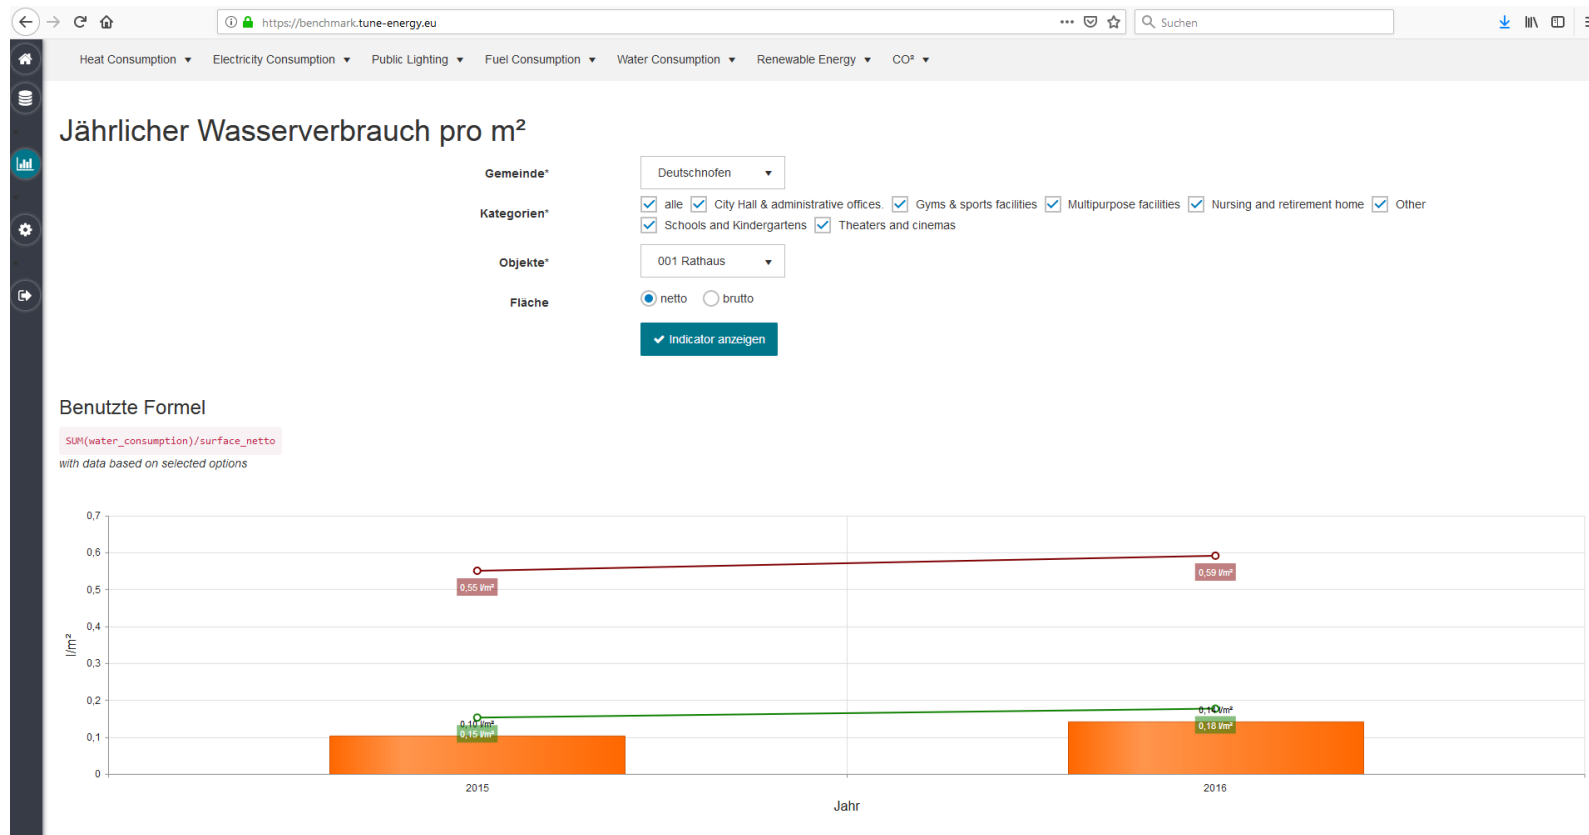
https://benchmark.tune-energy.eu

Suchen

Heat Consumption ▾ Electricity Consumption ▾ Public Lighting ▾ Fuel Consumption ▾ Water Consumption ▾ Renewable Energy ▾ CO² ▾

# Jährlicher Wasserverbrauch pro m²

Gemeinde* Deutschnofen ▾

Kategorien* alle City Hall & administrative offices Gyms & sports facilities Multipurpose facilities Nursing and retirement home Other Schools and Kindergartens Theaters and cinemas

Objekte* 001 Rathaus ▾

Fläche netto brutto

Indicator anzeigen

Benutzte Formel

SUM(water_consumption)/surface_netto

with data based on selected options

0,7
0,6
0,5
0,4
0,3
0,2
0,1
0

l/m²

0,55 l/m²
0,59 l/m²
0,10 l/m²
0,15 l/m²
0,10 l/m²
0,18 l/m²

2015
2016

Jahr